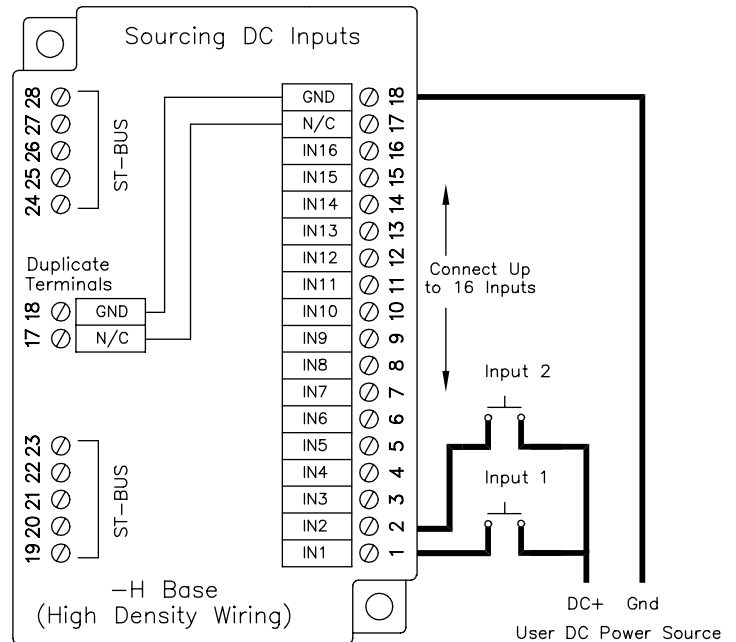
Sourcing DC Inputs

28
27
26
25
24
ST-BUS

GND 18
N/C 17
IN16 16
IN15 15
IN14 14
IN13 13
IN12 12
IN11 11
IN10 10
IN9 9
IN8 8
IN7 7
IN6 6
IN5 5
IN4 4
IN3 3
IN2 2
IN1 1

Duplicate Terminals
18 GND
17 N/C

Connect Up to 16 Inputs

Input 2

Input 1

23
22
21
20
19
ST-BUS

–H Base
(High Density Wiring)

DC+ Gnd
User DC Power Source